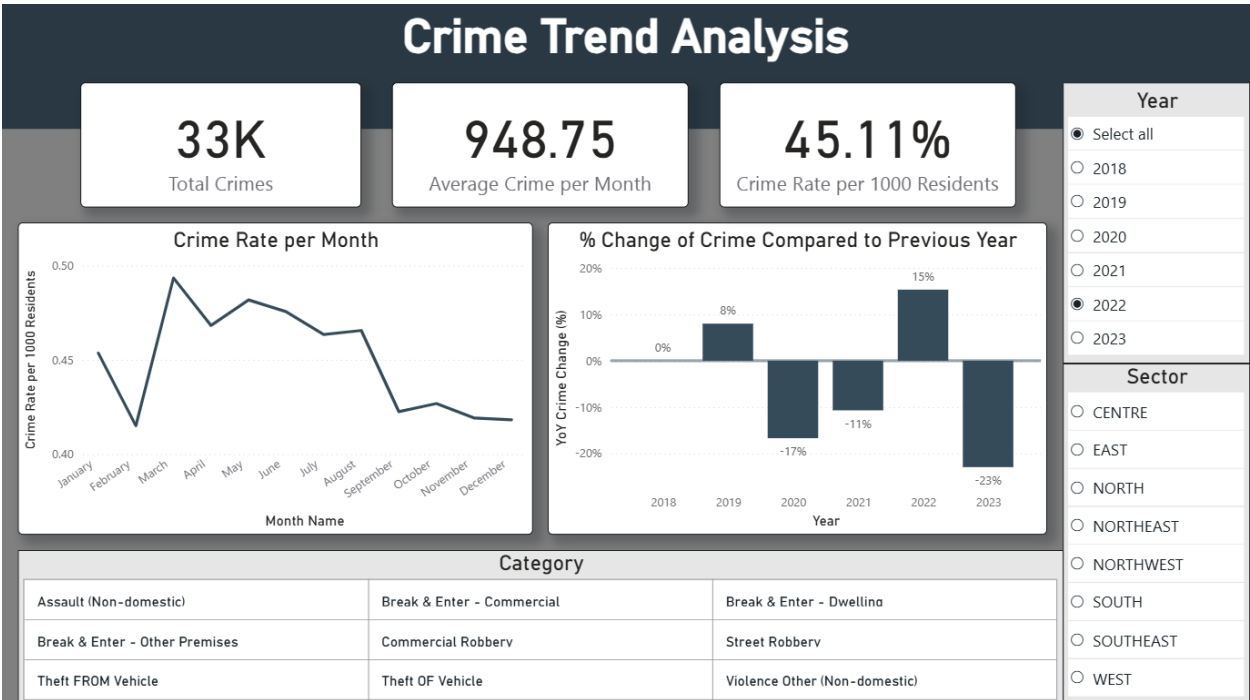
Crime Trend Analysis

33K
Total Crimes

948.75
Average Crime per Month

45.11%
Crime Rate per 1000 Residents

Year
Select all
2018
2019
2020
2021
2022
2023

Crime Rate per Month

Crime Rate per 1000 Residents
0.50
0.45
0.40
January
February
March
April
May
June
July
August
September
October
November
December
Month Name

% Change of Crime Compared to Previous Year

YoY Crime Change (%)
20%
10%
0%
-10%
-20%
0%
8%
-17%
-11%
15%
-23%
2018
2019
2020
2021
2022
2023
Year

Sector
CENTRE
EAST
NORTH
NORTHEAST
NORTHWEST
SOUTH
SOUTHEAST
WEST

Category
| Assault (Non-domestic) | Break & Enter - Commercial | Break & Enter - Dwelling |
|---|---|---|
| Break & Enter - Other Premises | Commercial Robbery | Street Robbery |
| Theft FROM Vehicle | Theft OF Vehicle | Violence Other (Non-domestic) |